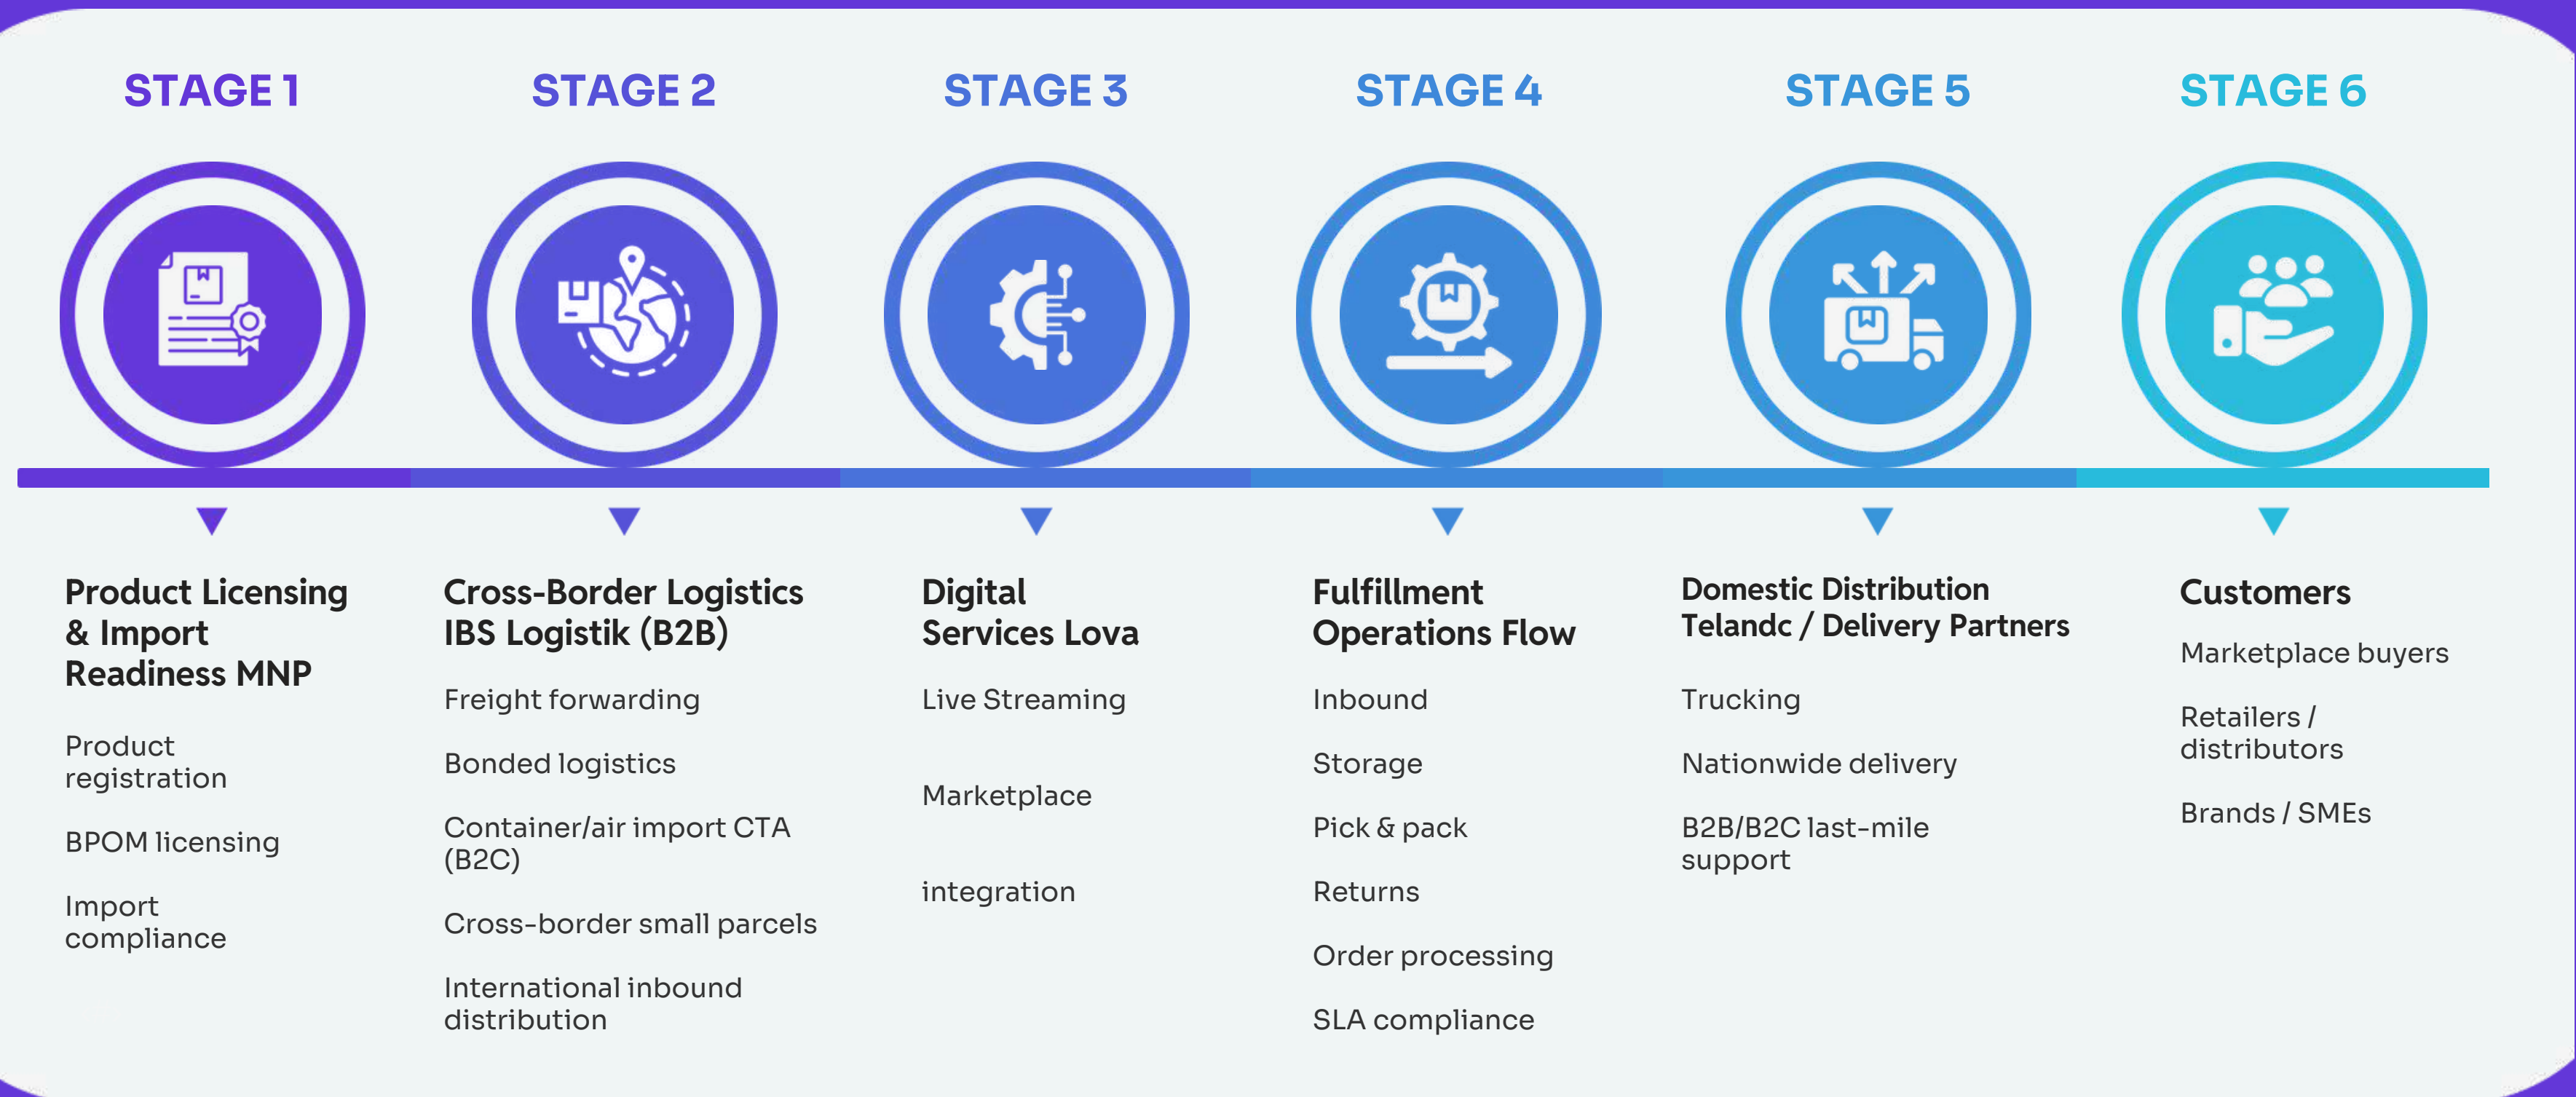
STAGE 1

Product Licensing & Import Readiness MNP

Product registration

BPOM licensing

Import compliance

STAGE 2

Cross-Border Logistics IBS Logistik (B2B)

Freight forwarding

Bonded logistics

Container/air import CTA (B2C)

Cross-border small parcels

International inbound distribution

STAGE 3

Digital Services Lova

Live Streaming

Marketplace

integration

STAGE 4

Fulfillment Operations Flow

Inbound

Storage

Pick & pack

Returns

Order processing

SLA compliance

STAGE 5

Domestic Distribution Telandc / Delivery Partners

Trucking

Nationwide delivery

B2B/B2C last-mile support

STAGE 6

Customers

Marketplace buyers

Retailers / distributors

Brands / SMEs